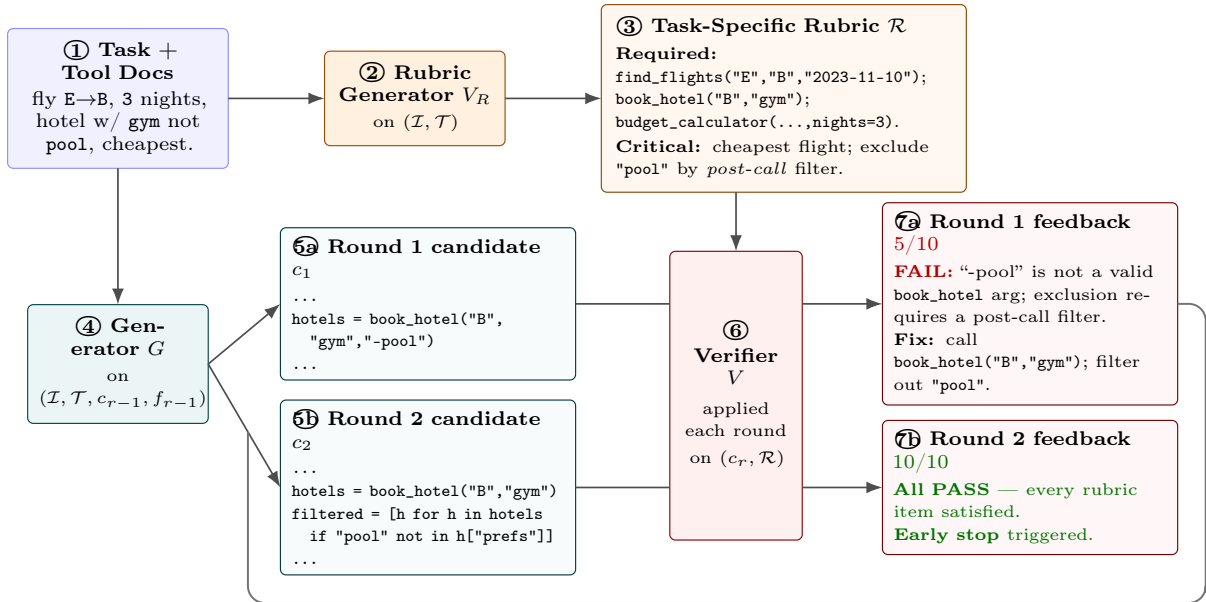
① Task + Tool Docs
fly E→B, 3 nights, hotel w/ gym not pool, cheapest.

② Rubric Generator $V_R$
on $(\mathcal{I}, \mathcal{T})$

③ Task-Specific Rubric $\mathcal{R}$
Required:
find_flights("E","B","2023-11-10");
book_hotel("B","gym");
budget_calculator(...,nights=3).
Critical: cheapest flight; exclude "pool" by post-call filter.

④ Generator $G$
on
$(\mathcal{I}, \mathcal{T}, c_{r-1}, f_{r-1})$

5a Round 1 candidate
$c_1$
...
hotels = book_hotel("B", "gym","-pool")
...

5b Round 2 candidate
$c_2$
...
hotels = book_hotel("B","gym")
filtered = [h for h in hotels
if "pool" not in h["prefs"]]
...

⑥ Verifier $V$
applied each round on $(c_r, \mathcal{R})$

7a Round 1 feedback
5/10
FAIL: "-pool" is not a valid book_hotel arg; exclusion requires a post-call filter.
Fix: call book_hotel("B","gym"); filter out "pool".

7b Round 2 feedback
10/10
All PASS — every rubric item satisfied.
Early stop triggered.